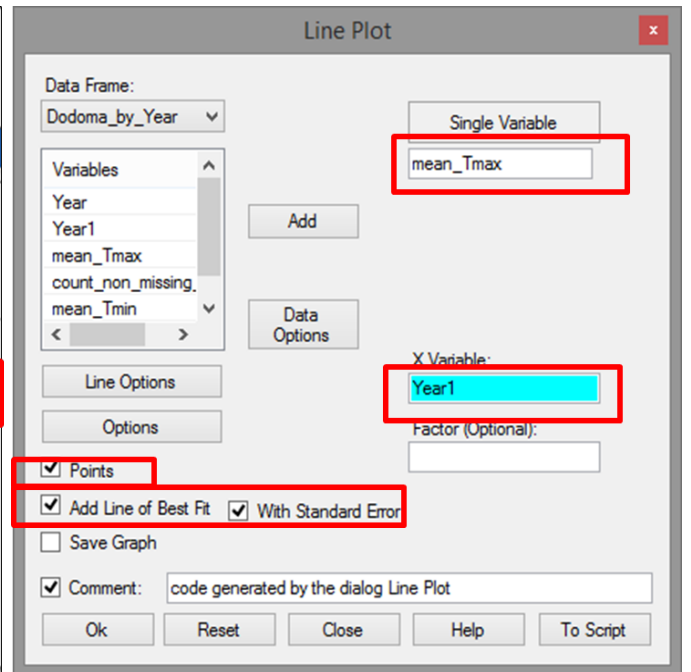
Line Plot

Data Frame:
Dodoma_by_Year

Variables
Year
Year1
mean_Tmax
count_non_missing_
mean_Tmin

Add

Data Options

Single Variable
mean_Tmax

X Variable:
Year1

Factor (Optional):

Line Options

Options

Points

Add Line of Best Fit

With Standard Error

Save Graph

Comment: code generated by the dialog Line Plot

Ok Reset Close Help To Script